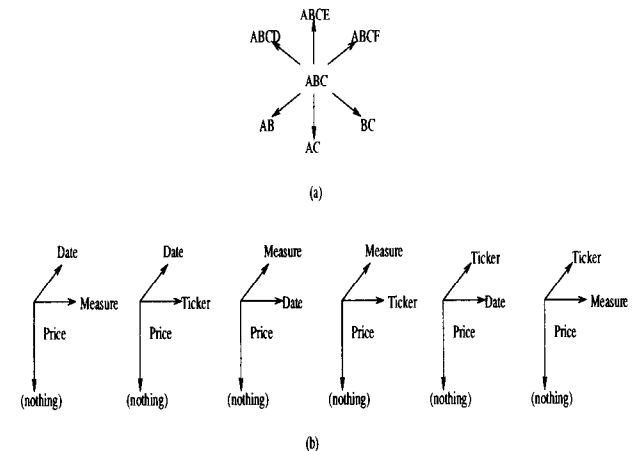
ABCE
ABCD
ABCF
ABC
AB
BC
AC

(a)

Date
Measure
Price
(nothing)

Date
Ticker
Price
(nothing)

Measure
Date
Price
(nothing)

Measure
Ticker
Price
(nothing)

Ticker
Date
Price
(nothing)

Ticker
Measure
Price
(nothing)

(b)